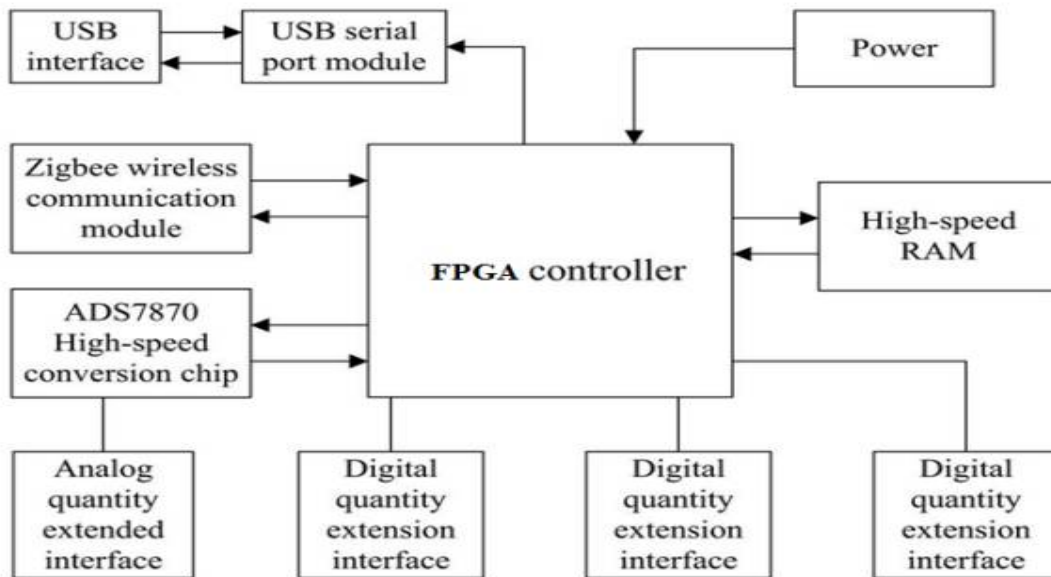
USB interface

USB serial port module

Power

Zigbee wireless communication module

FPGA controller

High-speed RAM

ADS7870 High-speed conversion chip

Analog quantity extended interface

Digital quantity extension interface

Digital quantity extension interface

Digital quantity extension interface